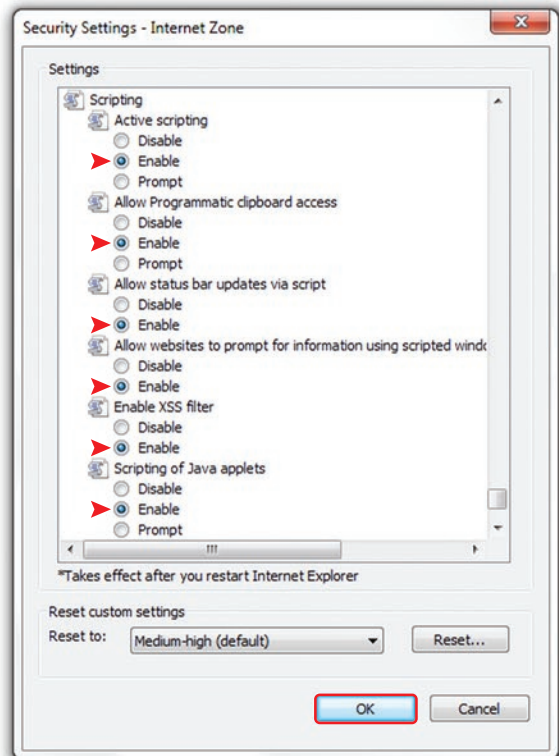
Security Settings - Internet Zone

Settings

Scripting
Active scripting
Disable
Enable
Prompt
Allow Programmatic clipboard access
Disable
Enable
Prompt
Allow status bar updates via script
Disable
Enable
Allow websites to prompt for information using scripted windo
Disable
Enable
Enable XSS filter
Disable
Enable
Scripting of Java applets
Disable
Enable
Prompt

*Takes effect after you restart Internet Explorer

Reset custom settings
Reset to: Medium-high (default) Reset...

OK Cancel